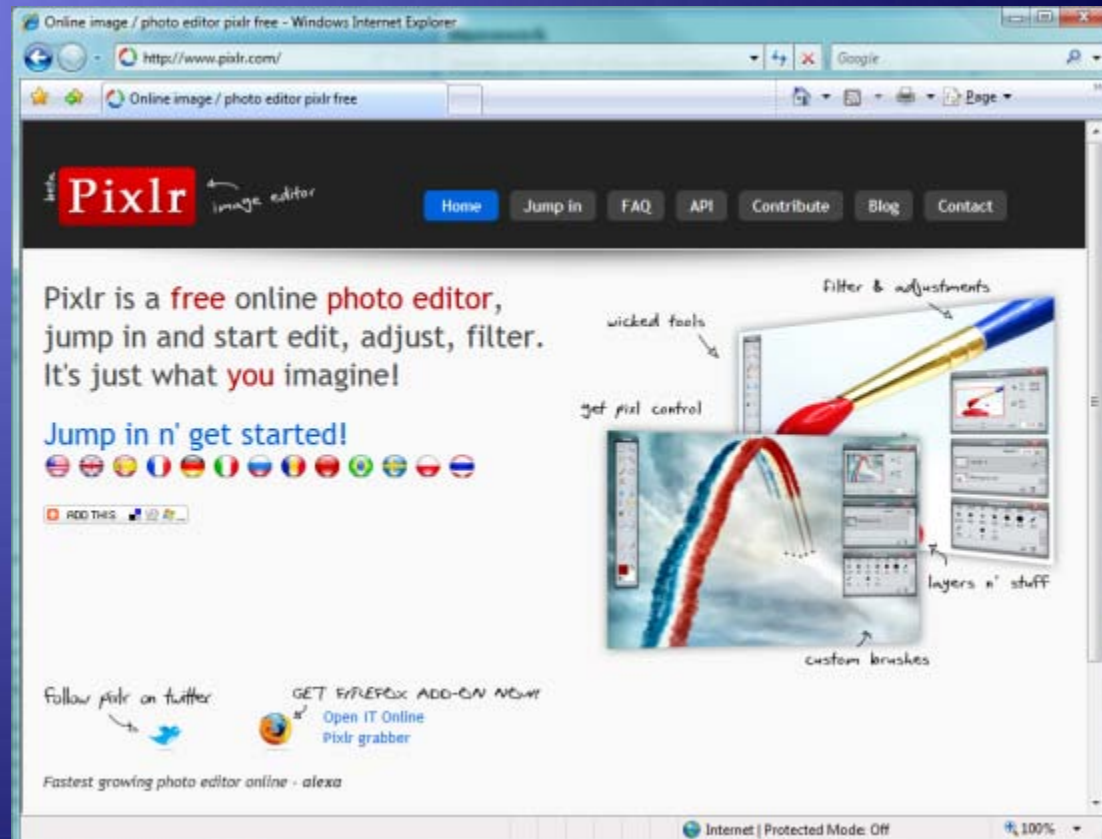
Online image / photo editor pixlr free - Windows Internet Explorer

http://www.pixlr.com/

Google

Online image / photo editor pixlr free

Page

beta Pixlr image editor

Home Jump in FAQ API Contribute Blog Contact

Pixlr is a free online photo editor, jump in and start edit, adjust, filter. It's just what you imagine!

Jump in n' get started!

ADD THIS

filter & adjustments

wicked tools

get pixl control

layers n' stuff

custom brushes

follow pixlr on twitter

GET FIREFOX ADD-ON NOW!

Open IT Online

Pixlr grabber

Fastest growing photo editor online - alexa

Internet | Protected Mode: Off

100%